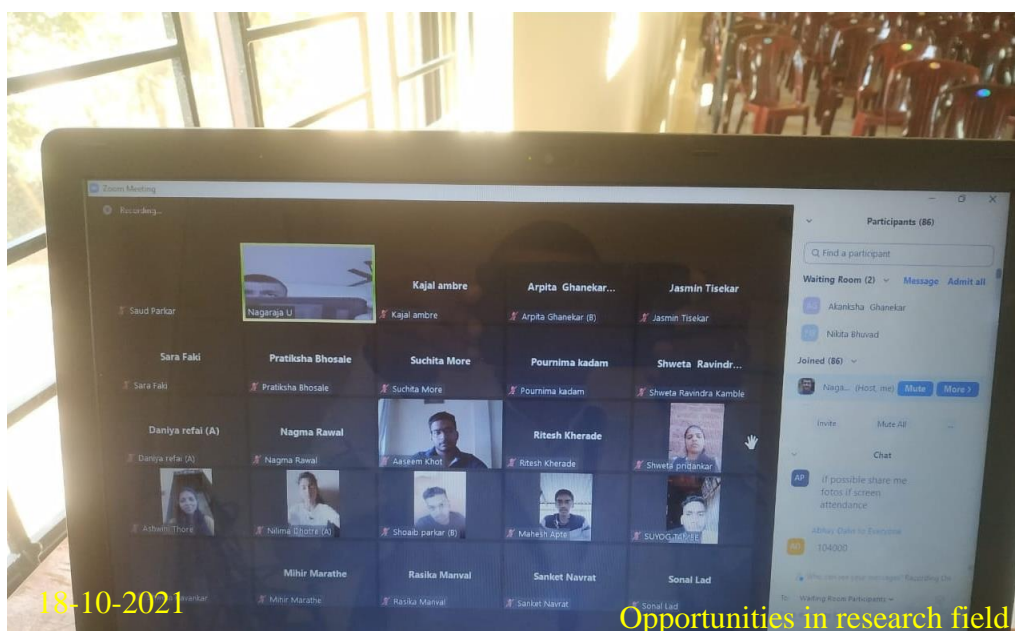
Zoom Meeting

Recording...

Saud Parkar

Nagaraja U

Kajal ambre

Kajal ambre

Arpita Ghanekar...

Arpita Ghanekar (B)

Jasmin Tisekar

Jasmin Tisekar

Sara Faki

Sara Faki

Pratiksha Bhosale

Pratiksha Bhosale

Suchita More

Suchita More

Pournima kadam

Pournima kadam

Shweta Ravindr...

Shweta Ravindra Kamble

Daniya refai (A)

Daniya refai (A)

Nagma Rawal

Nagma Rawal

Aaseem Khot

Ritesh Kherade

Ritesh Kherade

Shweta pritankar

Athemi Thore

Nilima Ghotre (A)

Shoaib parkar (B)

Mahesh Apte

SUYOG TAMHE

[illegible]avekar

Mihir Marathe

Mihir Marathe

Rasika Manval

Rasika Manval

Sanket Navrat

Sanket Navrat

Sonal Lad

Sonal Lad

Participants (86)

Find a participant

Waiting Room (2)

Message

Admit all

Akanksha Ghanekar

Nikita Bhuvad

Joined (86)

Naga... (Host, me)

Mute

More

Invite

Mute All

Chat

If possible share me fotos if screen attendance

Abhay Bale to Everyone

104000

Who can see your messages? Recording On

To: Waiting Room Participants

18-10-2021

Opportunities in research field